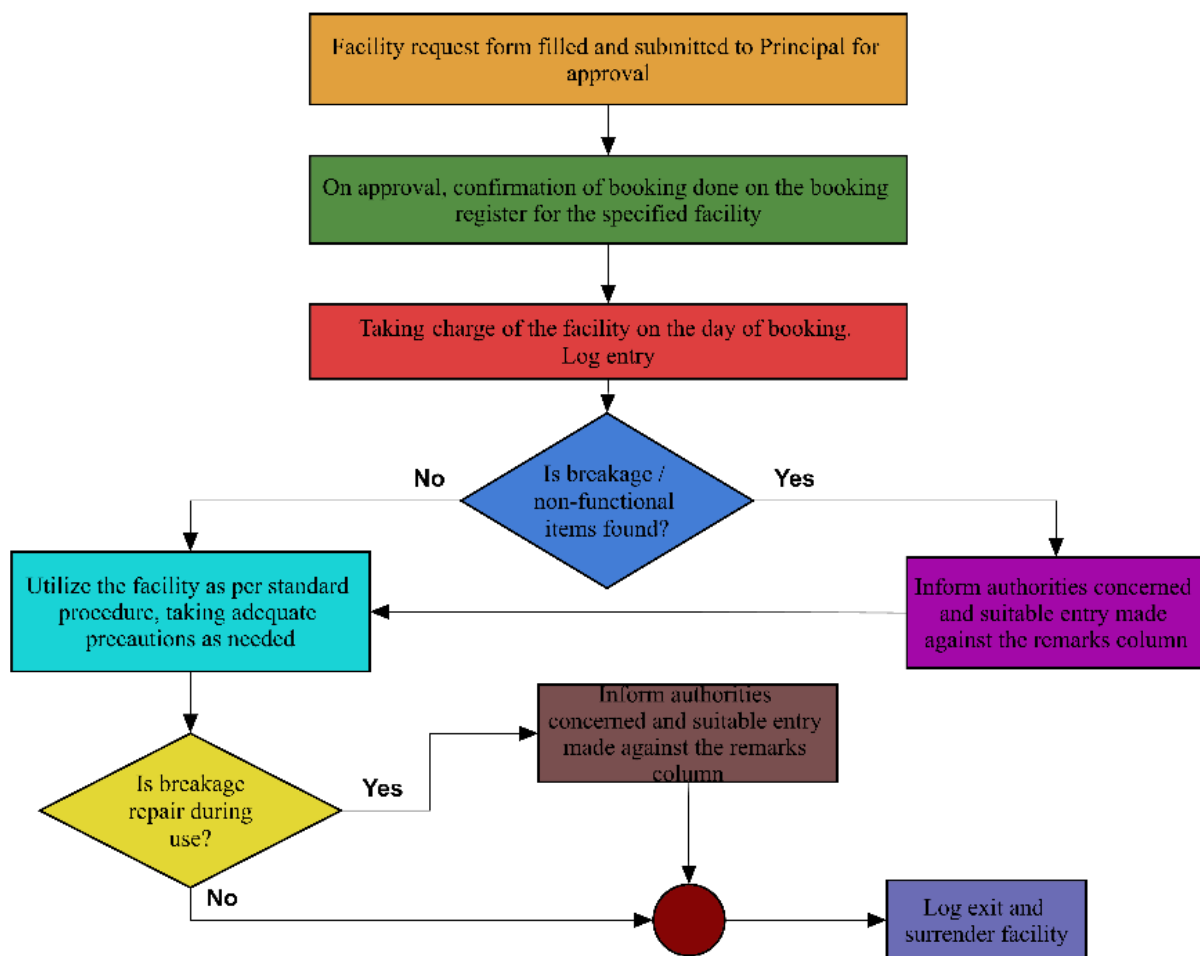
Facility request form filled and submitted to Principal for approval

On approval, confirmation of booking done on the booking register for the specified facility

Taking charge of the facility on the day of booking. Log entry

No

Is breakage / non-functional items found?

Yes

Utilize the facility as per standard procedure, taking adequate precautions as needed

Inform authorities concerned and suitable entry made against the remarks column

Is breakage repair during use?

Yes

Inform authorities concerned and suitable entry made against the remarks column

No

Log exit and surrender facility